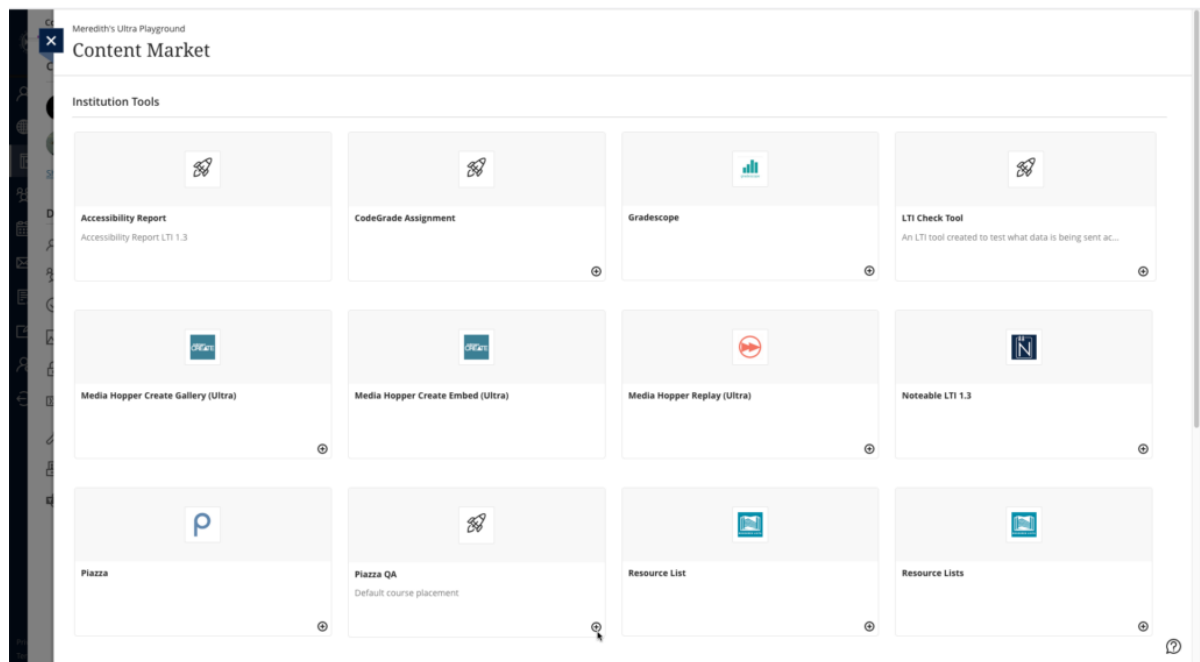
Meredith's Ultra Playground
Content Market

Institution Tools

Accessibility Report
Accessibility Report LTI 1.3

CodeGrade Assignment

Gradescope

LTI Check Tool
An LTI tool created to test what data is being sent ac...

Media Hopper Create Gallery (Ultra)

Media Hopper Create Embed (Ultra)

Media Hopper Replay (Ultra)

Noteable LTI 1.3

Piazza

Piazza QA
Default course placement

Resource List

Resource Lists